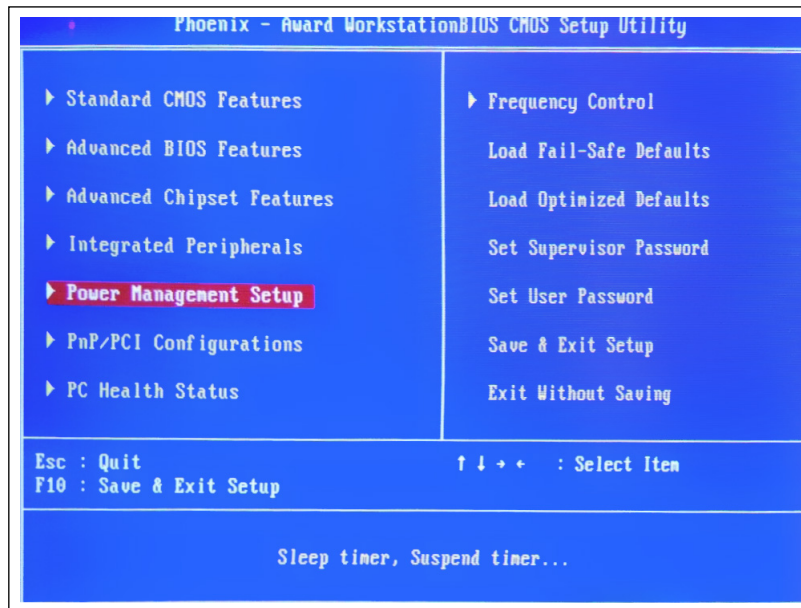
Phoenix - Award WorkstationBIOS CMOS Setup Utility

▶ Standard CMOS Features

▶ Advanced BIOS Features

▶ Advanced Chipset Features

▶ Integrated Peripherals

▶ Power Management Setup

▶ PnP/PCI Configurations

▶ PC Health Status

▶ Frequency Control

Load Fail-Safe Defaults

Load Optimized Defaults

Set Supervisor Password

Set User Password

Save & Exit Setup

Exit Without Saving

Esc : Quit
F10 : Save & Exit Setup

↑ ↓ → ← : Select Item

Sleep timer, Suspend timer...